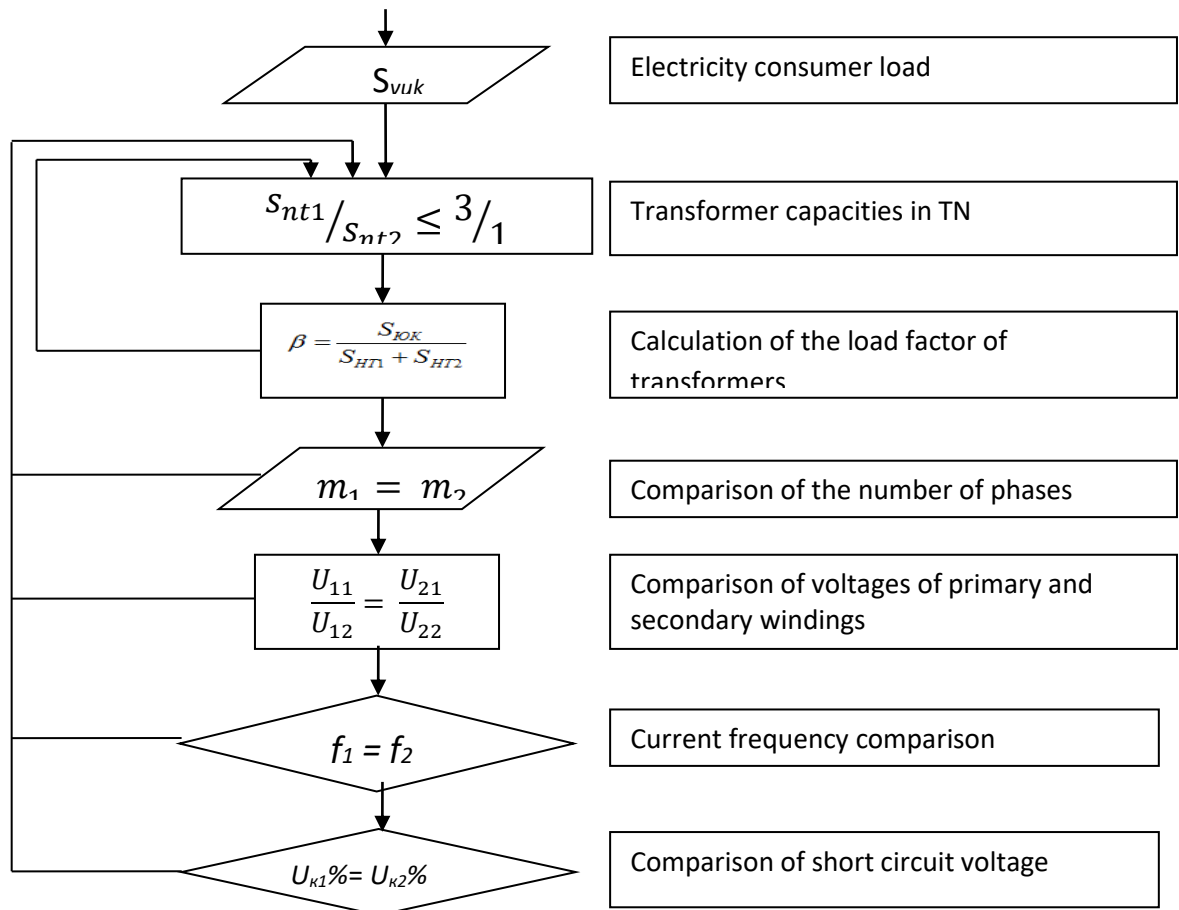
$S_{vuk}$

Electricity consumer load

$^{S_{nt1}}/_{S_{nt2}} \leq {}^{3}/_{1}$

Transformer capacities in TN

$\beta = \frac{S_{ЮК}}{S_{НТ1} + S_{НТ2}}$

Calculation of the load factor of transformers

$m_1 = m_2$

Comparison of the number of phases

$\frac{U_{11}}{U_{12}} = \frac{U_{21}}{U_{22}}$

Comparison of voltages of primary and secondary windings

$f_1 = f_2$

Current frequency comparison

$U_{к1}\% = U_{к2}\%$

Comparison of short circuit voltage